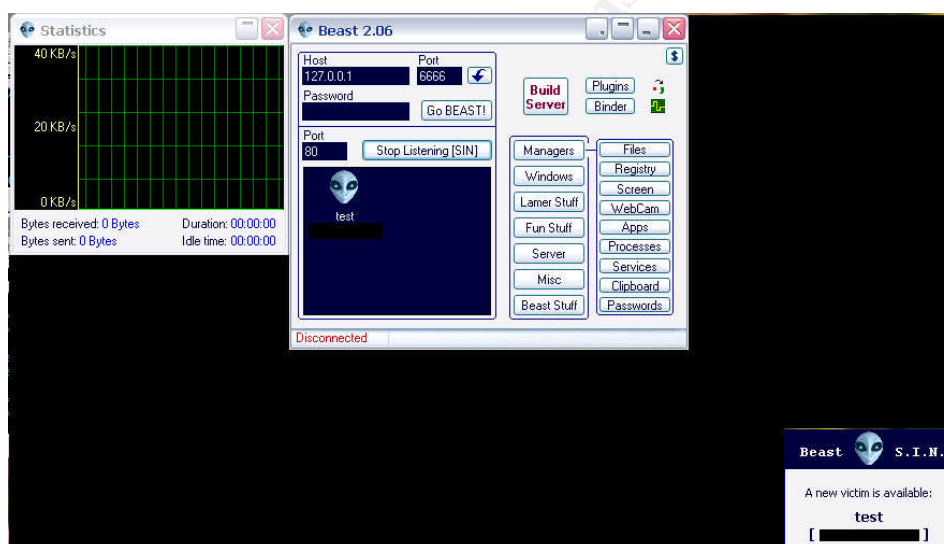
Statistics

40 KB/s

20 KB/s

0 KB/s

Bytes received: 0 Bytes
Duration: 00:00:00
Bytes sent: 0 Bytes
Idle time: 00:00:00

Beast 2.06

Host
127.0.0.1
Port
6666
Password
Go BEAST!
Port
80
Stop Listening [SIN]
test

Build Server
Plugins
Binder

Managers
Windows
Lamer Stuff
Fun Stuff
Server
Misc
Beast Stuff

Files
Registry
Screen
WebCam
Apps
Processes
Services
Clipboard
Passwords

Disconnected

Beast S.I.N.

A new victim is available:
test
[ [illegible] ]